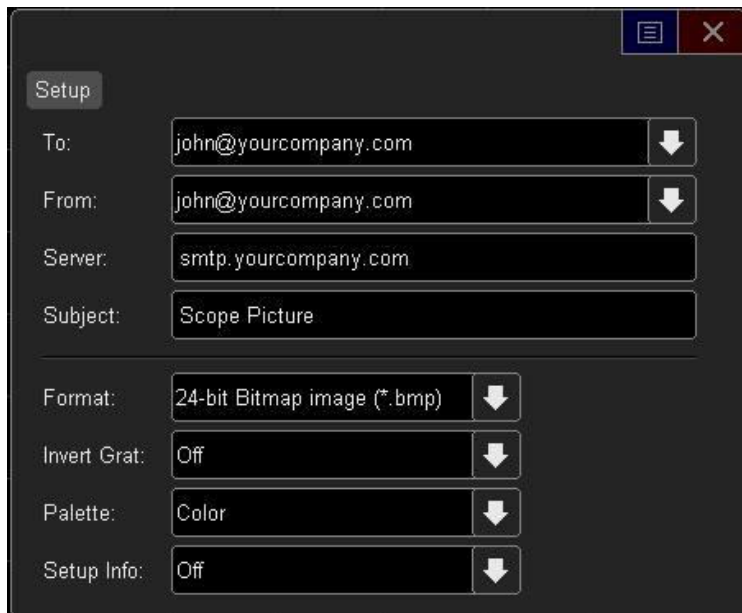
Setup

To: john@yourcompany.com

From: john@yourcompany.com

Server: smtp.yourcompany.com

Subject: Scope Picture

Format: 24-bit Bitmap image (*.bmp)

Invert Grat: Off

Palette: Color

Setup Info: Off